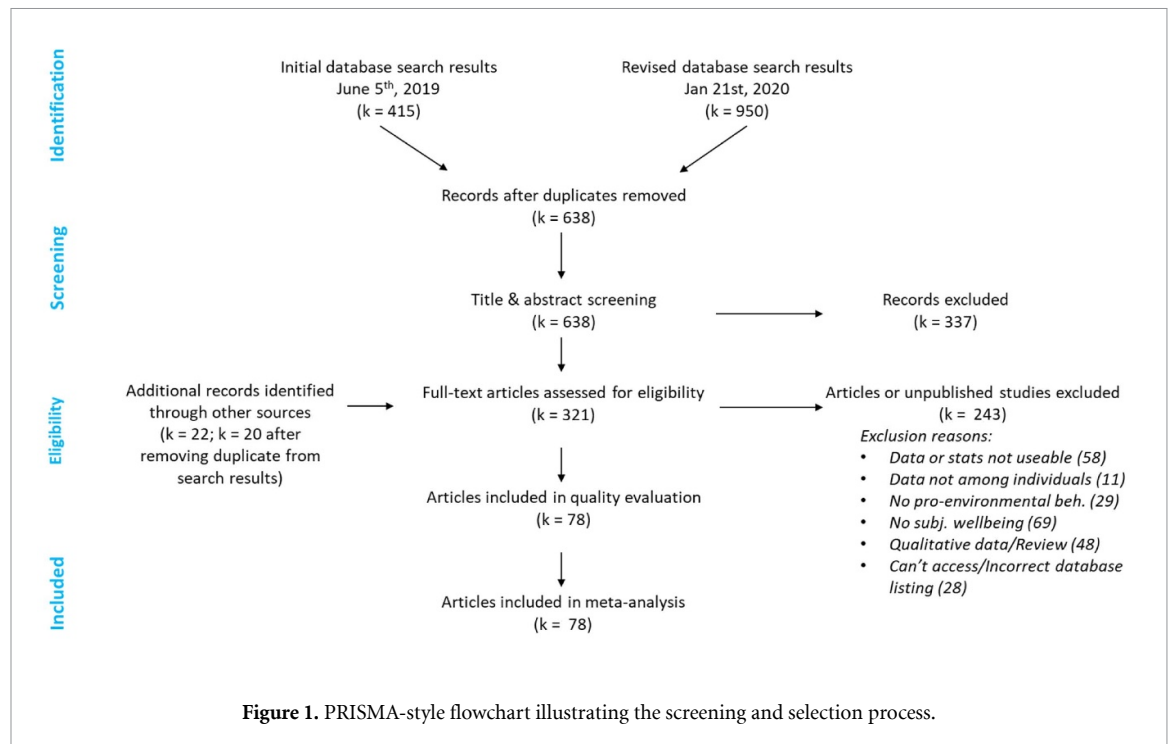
Identification

Initial database search results
June 5$^{th}$, 2019
(k = 415)

Revised database search results
Jan 21st, 2020
(k = 950)

Screening

Records after duplicates removed
(k = 638)

Title & abstract screening
(k = 638)

Records excluded
(k = 337)

Eligibility

Additional records identified through other sources (k = 22; k = 20 after removing duplicate from search results)

Full-text articles assessed for eligibility
(k = 321)

Articles or unpublished studies excluded
(k = 243)

Exclusion reasons:
• Data or stats not useable (58)
• Data not among individuals (11)
• No pro-environmental beh. (29)
• No subj. wellbeing (69)
• Qualitative data/Review (48)
• Can't access/Incorrect database listing (28)

Articles included in quality evaluation
(k = 78)

Included

Articles included in meta-analysis
(k = 78)

Figure 1. PRISMA-style flowchart illustrating the screening and selection process.